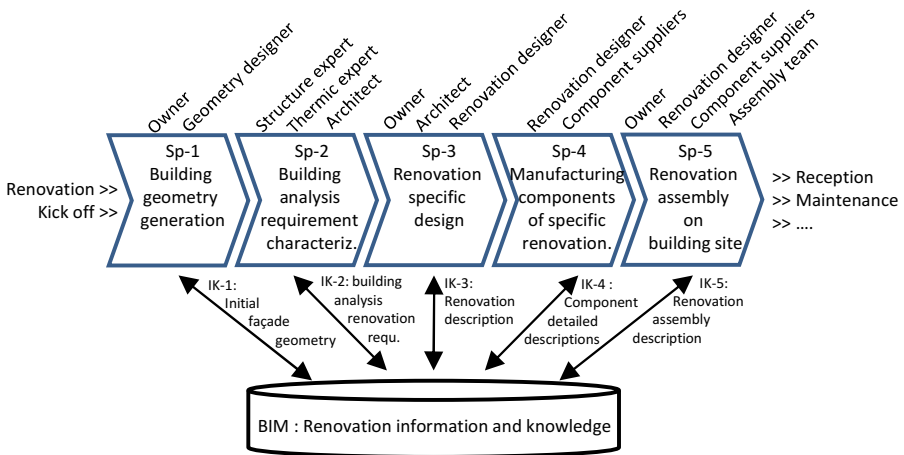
Owner
Geometry designer

Structure expert
Thermic expert
Architect

Owner
Architect
Renovation designer

Renovation designer
Component suppliers

Owner
Renovation designer
Component suppliers
Assembly team

Renovation >>
Kick off >>

Sp-1
Building geometry generation

Sp-2
Building analysis requirement characteriz.

Sp-3
Renovation specific design

Sp-4
Manufacturing components of specific renovation.

Sp-5
Renovation assembly on building site

>> Reception
>> Maintenance
>> ....

IK-1: Initial façade geometry

IK-2: building analysis renovation requ.

IK-3: Renovation description

IK-4 : Component detailed descriptions

IK-5: Renovation assembly description

BIM : Renovation information and knowledge